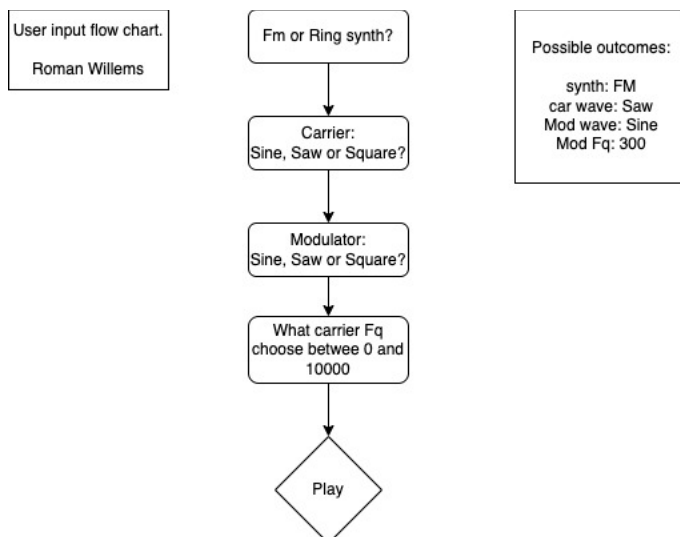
User input flow chart.

Roman Willems

Fm or Ring synth?

Carrier:
Sine, Saw or Square?

Modulator:
Sine, Saw or Square?

What carrier Fq
choose betwee 0 and
10000

Play

Possible outcomes:

synth: FM
car wave: Saw
Mod wave: Sine
Mod Fq: 300